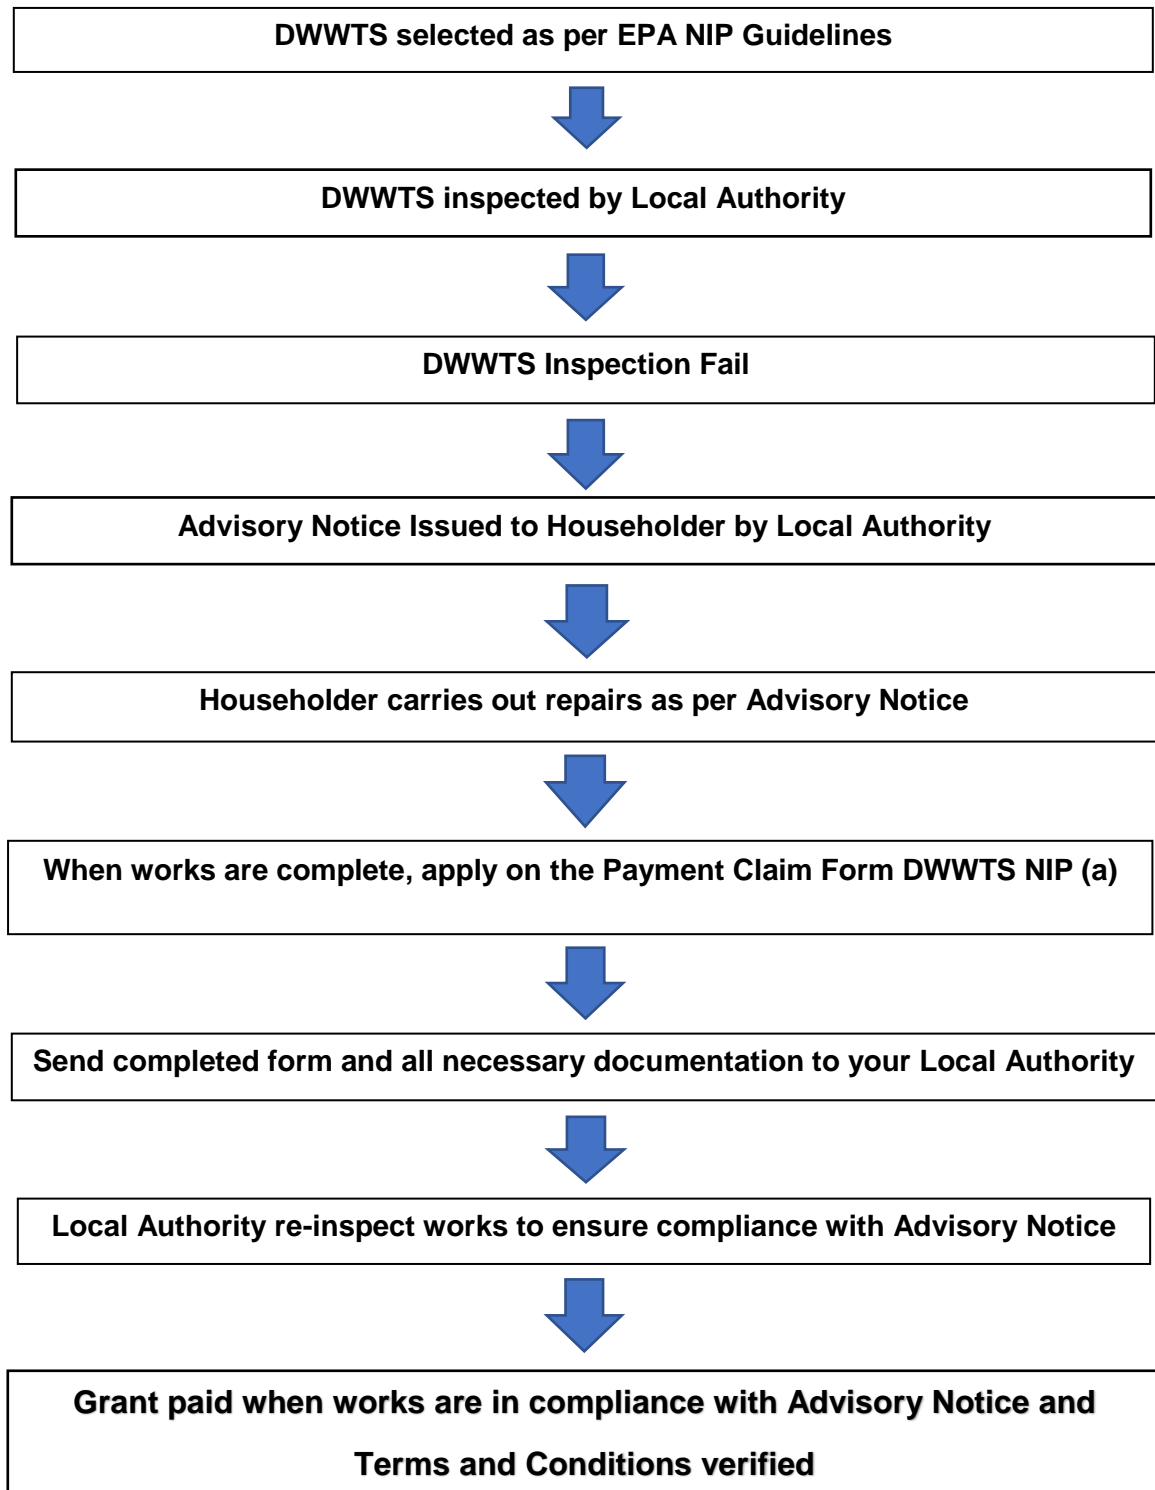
DWWTS selected as per EPA NIP Guidelines

DWWTS inspected by Local Authority

DWWTS Inspection Fail

Advisory Notice Issued to Householder by Local Authority

Householder carries out repairs as per Advisory Notice

When works are complete, apply on the Payment Claim Form DWWTS NIP (a)

Send completed form and all necessary documentation to your Local Authority

Local Authority re-inspect works to ensure compliance with Advisory Notice

Grant paid when works are in compliance with Advisory Notice and Terms and Conditions verified